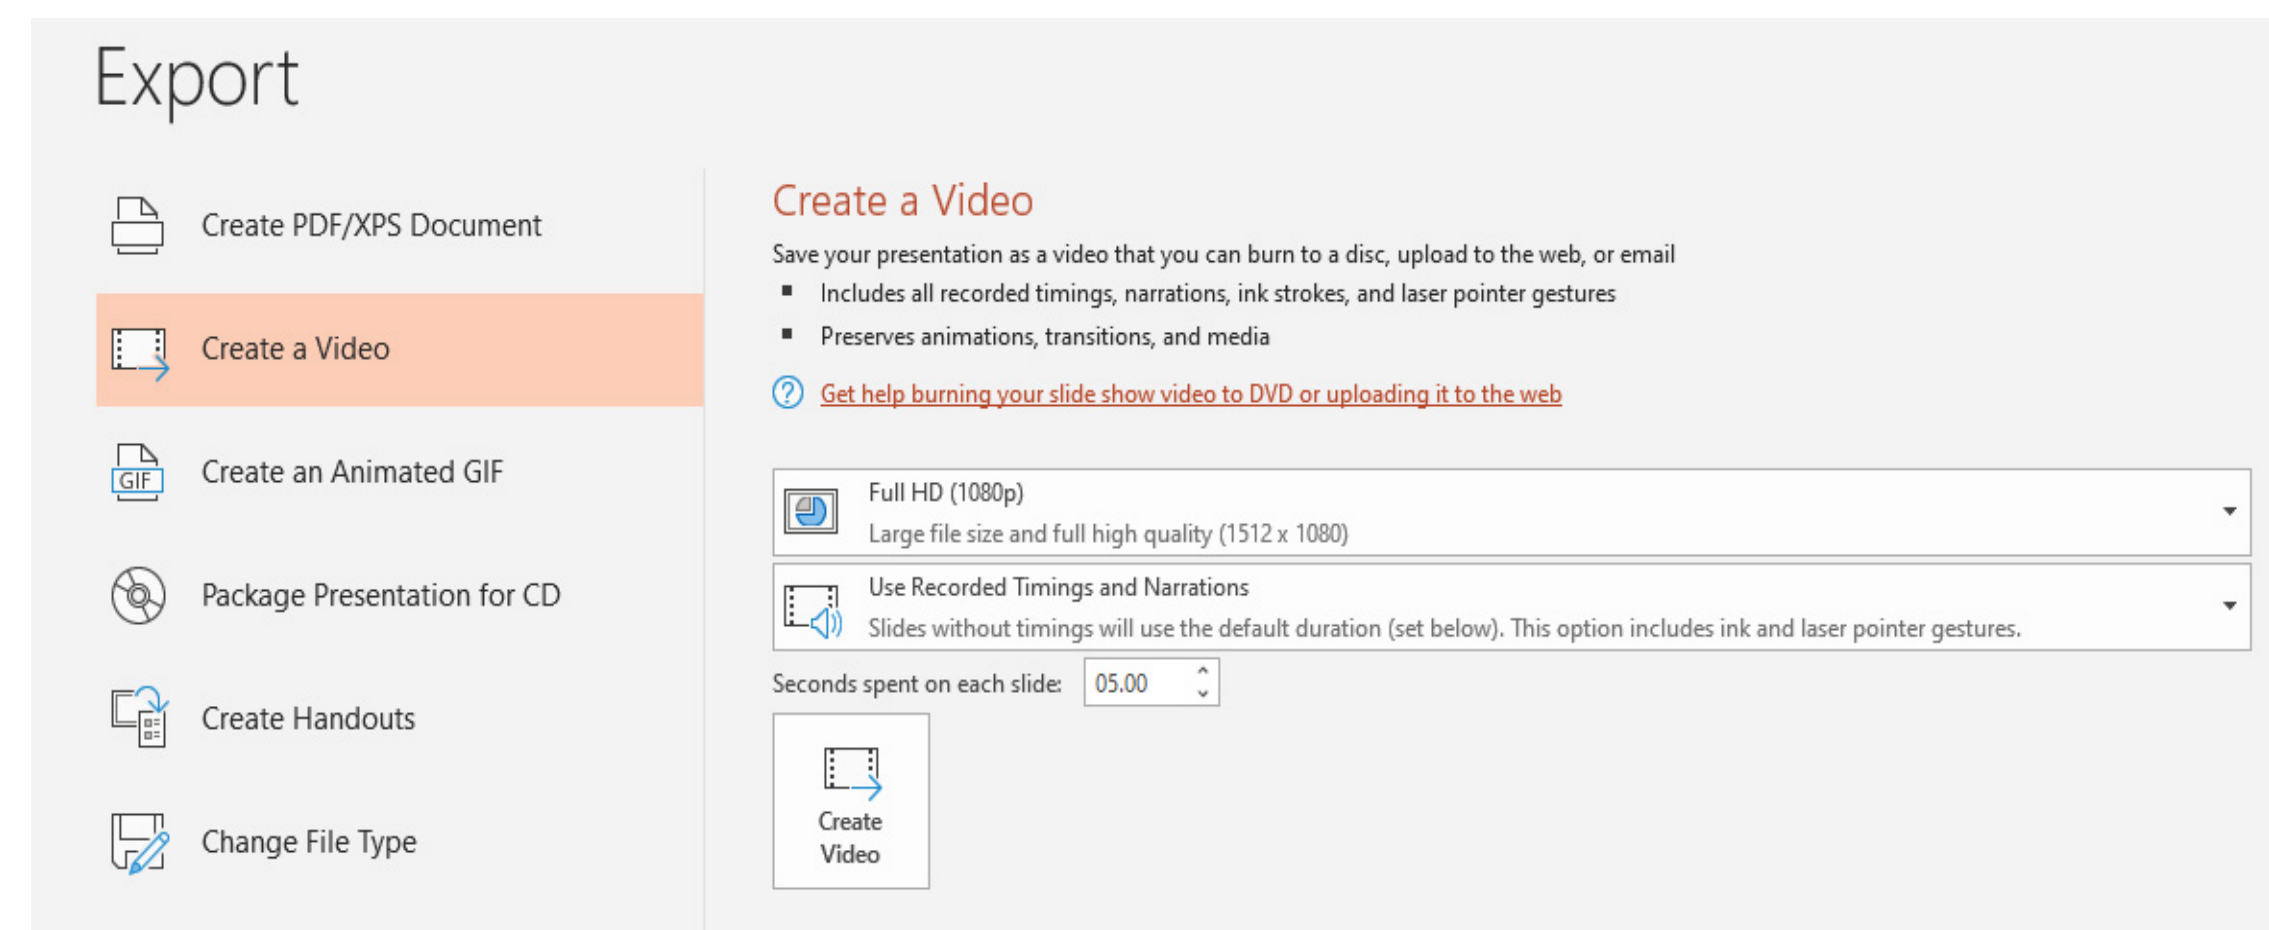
Export

Create PDF/XPS Document

Create a Video

GIF Create an Animated GIF

Package Presentation for CD

Create Handouts

Change File Type

Create a Video

Save your presentation as a video that you can burn to a disc, upload to the web, or email

- Includes all recorded timings, narrations, ink strokes, and laser pointer gestures
- Preserves animations, transitions, and media

Get help burning your slide show video to DVD or uploading it to the web

Full HD (1080p)
Large file size and full high quality (1512 x 1080)

Use Recorded Timings and Narrations
Slides without timings will use the default duration (set below). This option includes ink and laser pointer gestures.

Seconds spent on each slide: 05.00

Create Video